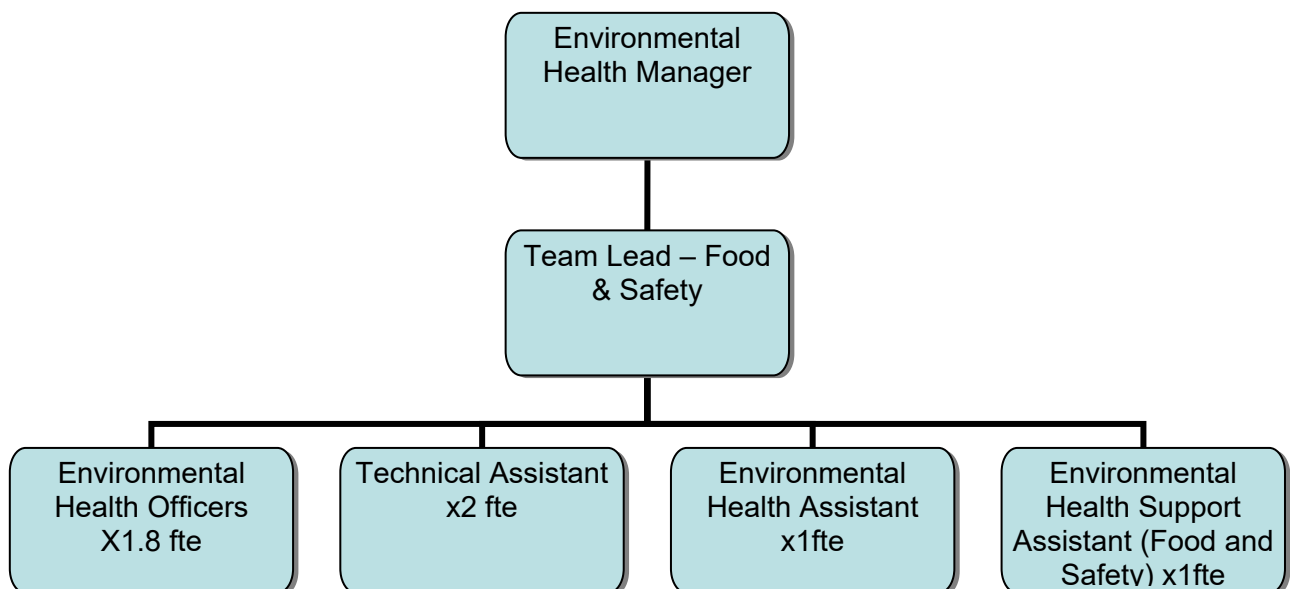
Environmental Health Manager

Team Lead – Food & Safety

Environmental Health Officers X1.8 fte

Technical Assistant x2 fte

Environmental Health Assistant x1fte

Environmental Health Support Assistant (Food and Safety) x1fte